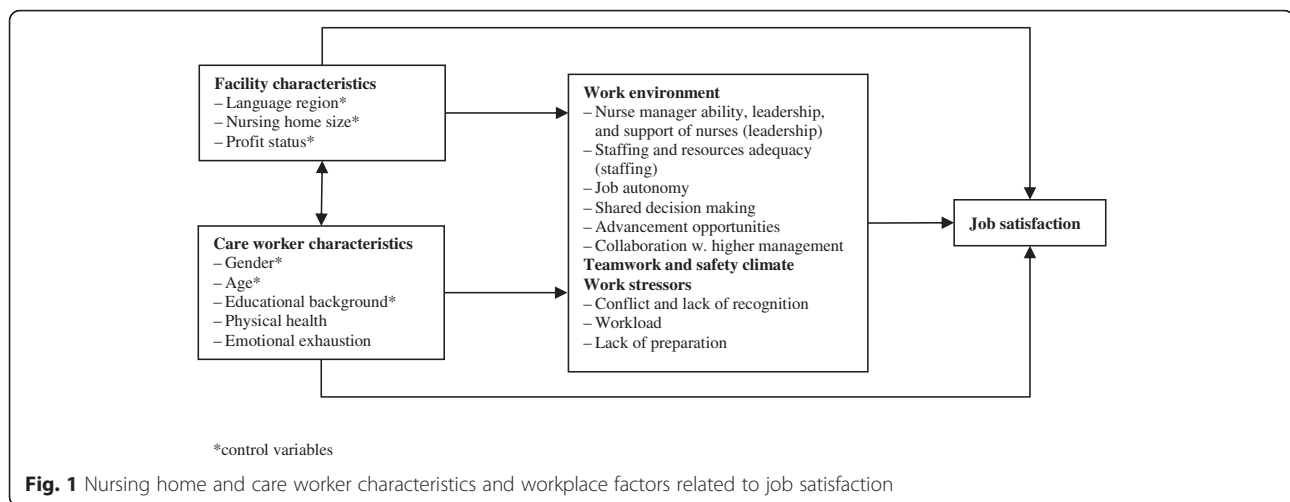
**Facility characteristics**
– Language region*
– Nursing home size*
– Profit status*

**Care worker characteristics**
– Gender*
– Age*
– Educational background*
– Physical health
– Emotional exhaustion

**Work environment**
– Nurse manager ability, leadership, and support of nurses (leadership)
– Staffing and resources adequacy (staffing)
– Job autonomy
– Shared decision making
– Advancement opportunities
– Collaboration w. higher management
**Teamwork and safety climate**
**Work stressors**
– Conflict and lack of recognition
– Workload
– Lack of preparation

**Job satisfaction**

*control variables

**Fig. 1** Nursing home and care worker characteristics and workplace factors related to job satisfaction